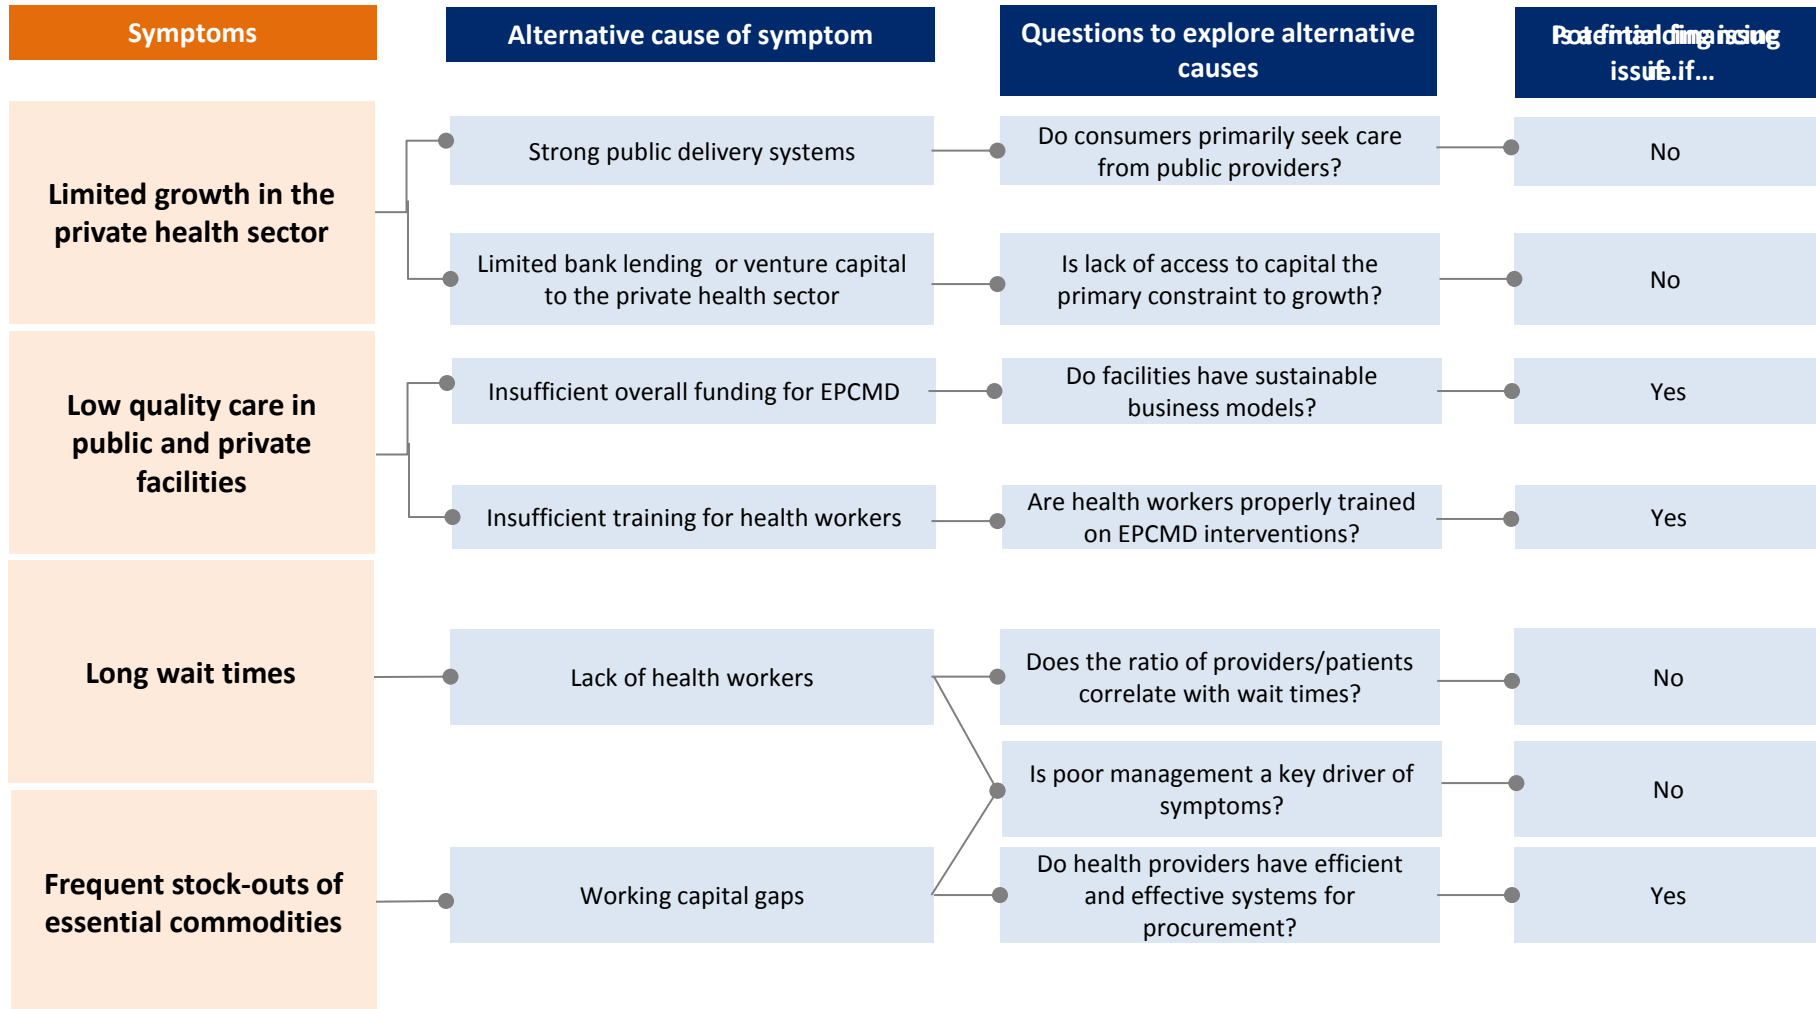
Symptoms

Alternative cause of symptom

Questions to explore alternative causes

Potential financing issue if...

Limited growth in the private health sector

Strong public delivery systems

Do consumers primarily seek care from public providers?

No

Limited bank lending or venture capital to the private health sector

Is lack of access to capital the primary constraint to growth?

No

Low quality care in public and private facilities

Insufficient overall funding for EPCMD

Do facilities have sustainable business models?

Yes

Insufficient training for health workers

Are health workers properly trained on EPCMD interventions?

Yes

Long wait times

Lack of health workers

Does the ratio of providers/patients correlate with wait times?

No

Is poor management a key driver of symptoms?

No

Frequent stock-outs of essential commodities

Working capital gaps

Do health providers have efficient and effective systems for procurement?

Yes